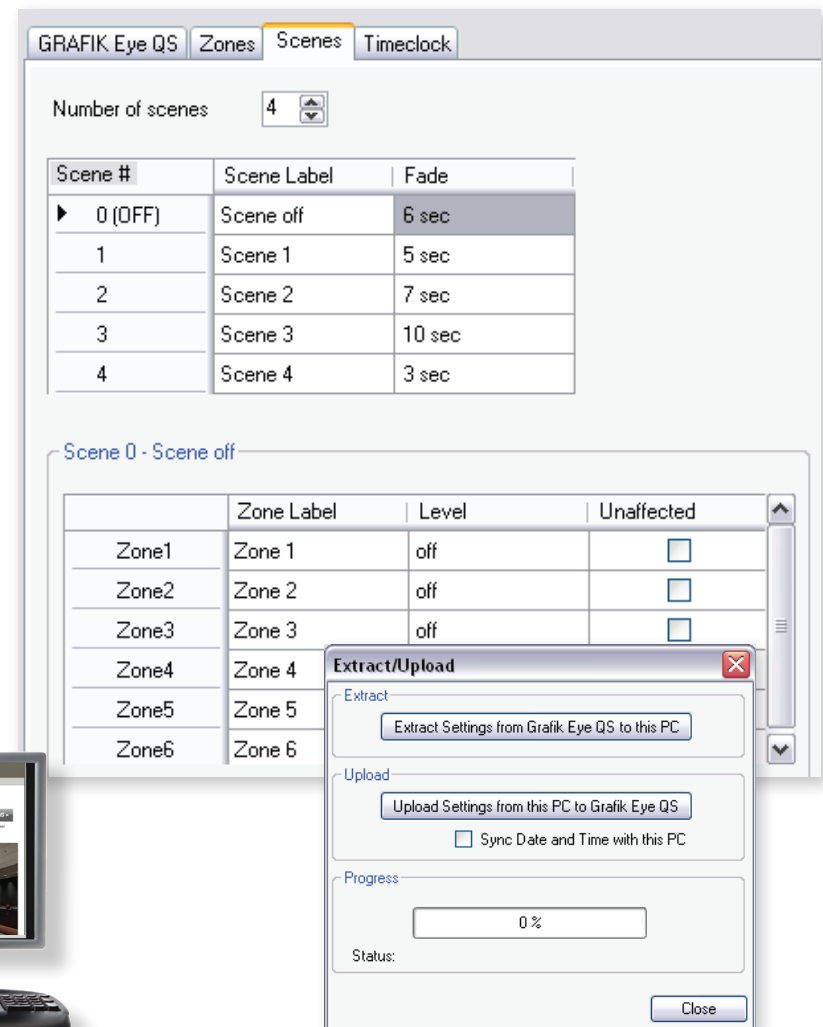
GRAFIK Eye QS | Zones | Scenes | Timeclock

Number of scenes 4

| Scene # | Scene Label | Fade |
|---|---|---|
| 0 (OFF) | Scene off | 6 sec |
| 1 | Scene 1 | 5 sec |
| 2 | Scene 2 | 7 sec |
| 3 | Scene 3 | 10 sec |
| 4 | Scene 4 | 3 sec |

Scene 0 - Scene off

| | Zone Label | Level | Unaffected |
|---|---|---|---|
| Zone1 | Zone 1 | off | ☐ |
| Zone2 | Zone 2 | off | ☐ |
| Zone3 | Zone 3 | off | ☐ |
| Zone4 | Zone 4 | | |
| Zone5 | Zone 5 | | |
| Zone6 | Zone 6 | | |

Extract/Upload

Extract

Extract Settings from Grafik Eye QS to this PC

Upload

Upload Settings from this PC to Grafik Eye QS

Sync Date and Time with this PC

Progress

0 %

Status:

Close